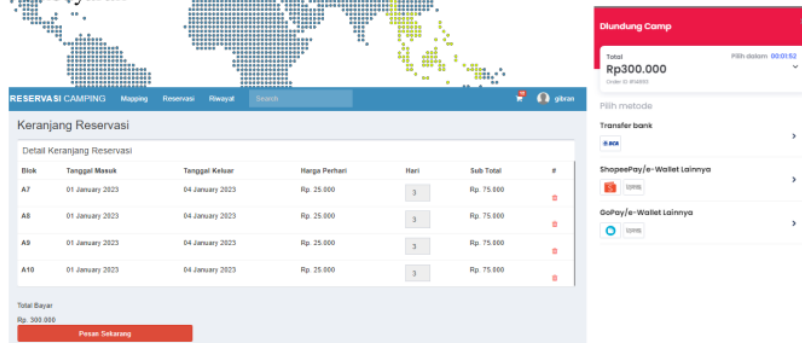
RESERVASI CAMPING Mapping Reservasi Riwayat Search gibran

Keranjang Reservasi

Detail Keranjang Reservasi

| Blok | Tanggal Masuk | Tanggal Keluar | Harga Perhari | Hari | Sub Total | # |
|---|---|---|---|---|---|---|
| A7 | 01 January 2023 | 04 January 2023 | Rp. 25.000 | 3 | Rp. 75.000 | |
| A8 | 01 January 2023 | 04 January 2023 | Rp. 25.000 | 3 | Rp. 75.000 | |
| A9 | 01 January 2023 | 04 January 2023 | Rp. 25.000 | 3 | Rp. 75.000 | |
| A10 | 01 January 2023 | 04 January 2023 | Rp. 25.000 | 3 | Rp. 75.000 | |

Total Bayar

Rp. 300.000

Pesan Sekarang

Dlundung Camp

Total
Rp300.000
Order ID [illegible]

Pilih dalam 00:01:52

Pilih metode

Transfer bank

BCA

ShopeePay/e-Wallet Lainnya

GoPay/e-Wallet Lainnya